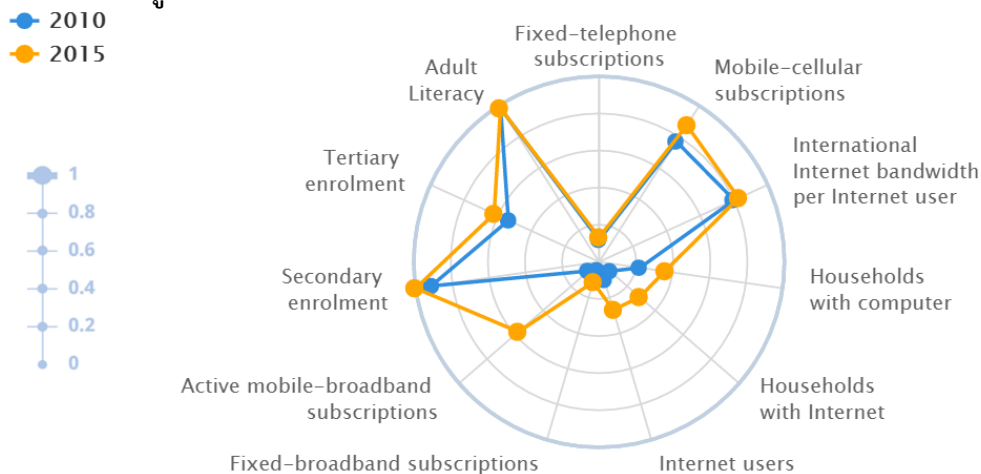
2010
2015

1
0.8
0.6
0.4
0.2
0

Fixed-telephone subscriptions
Mobile-cellular subscriptions
International Internet bandwidth per Internet user
Households with computer
Households with Internet
Internet users
Fixed-broadband subscriptions
Active mobile-broadband subscriptions
Secondary enrolment
Tertiary enrolment
Adult Literacy